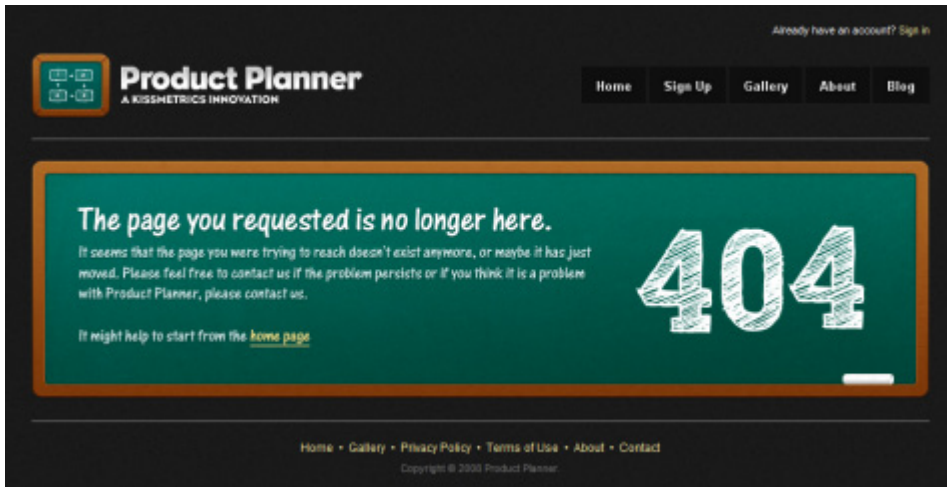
Already have an account? Sign in

Product Planner
A KISSMETRICS INNOVATION

Home
Sign Up
Gallery
About
Blog

The page you requested is no longer here.

It seems that the page you were trying to reach doesn't exist anymore, or maybe it has just moved. Please feel free to contact us if the problem persists or if you think it is a problem with Product Planner, please contact us.

It might help to start from the home page

404

Home • Gallery • Privacy Policy • Terms of Use • About • Contact

Copyright © 2008 Product Planner